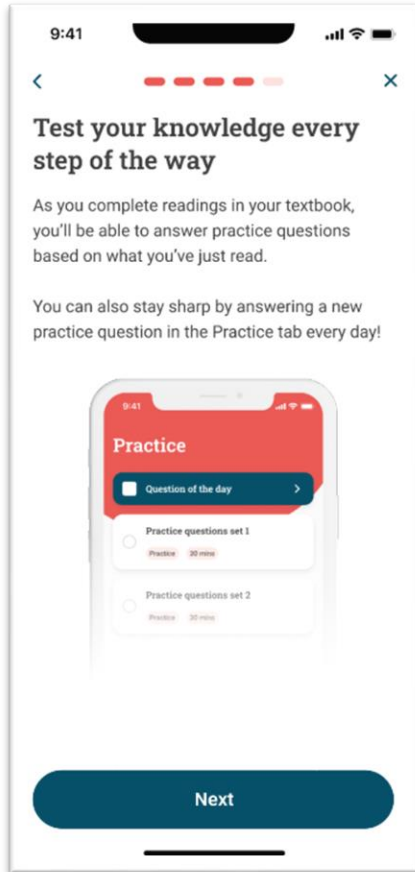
9:41

<

×

Test your knowledge every step of the way

As you complete readings in your textbook, you'll be able to answer practice questions based on what you've just read.

You can also stay sharp by answering a new practice question in the Practice tab every day!

9:41

Practice

Question of the day

>

Practice questions set 1

Practice 30 mins

Practice questions set 2

Practice 30 mins

Next